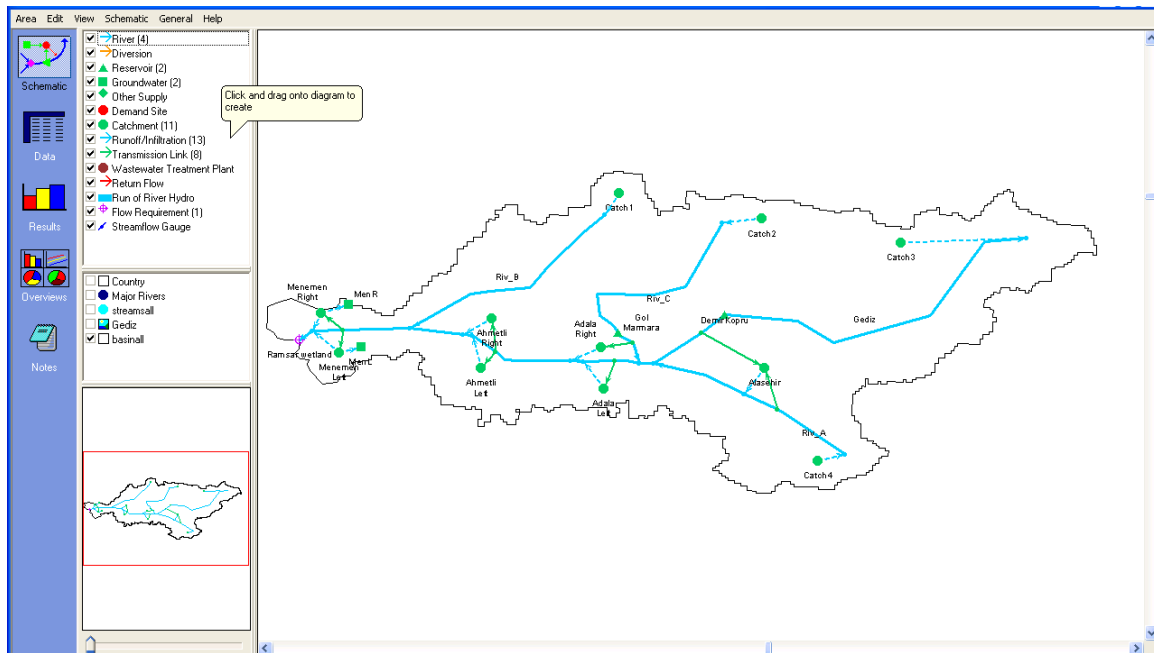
Area Edit View Schematic General Help

Schematic
Data
Results
Overviews
Notes

River (4)
Diversion
Reservoir (2)
Groundwater (2)
Other Supply
Demand Site
Catchment (11)
Runoff/Infiltration (13)
Transmission Link (8)
Wastewater Treatment Plant
Return Flow
Run of River Hydro
Flow Requirement (1)
Streamflow Gauge

Click and drag onto diagram to create

Country
Major Rivers
streamsall
Gediz
basinall

Catch 1
Catch 2
Catch 3
Riv_B
Riv_C
Gediz
Menemen Right
Men R
Ramsar wetland
Men L
Menemen Left
Ahmetli Right
Ahmetli Left
Adala Right
Gol Marmara
Adala Left
Demir Kopru
Alasehir
Riv_A
Catch 4